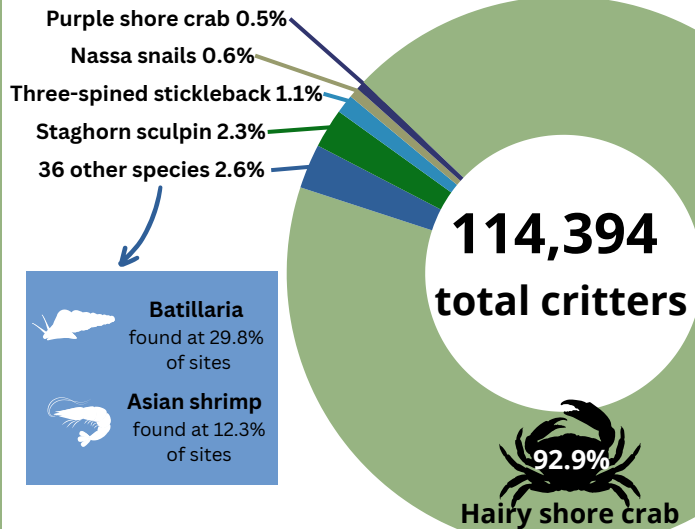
Purple shore crab 0.5%
Nassa snails 0.6%
Three-spined stickleback 1.1%
Staghorn sculpin 2.3%
36 other species 2.6%

114,394
total critters

Batillaria
found at 29.8% of sites

Asian shrimp
found at 12.3% of sites

92.9%
Hairy shore crab